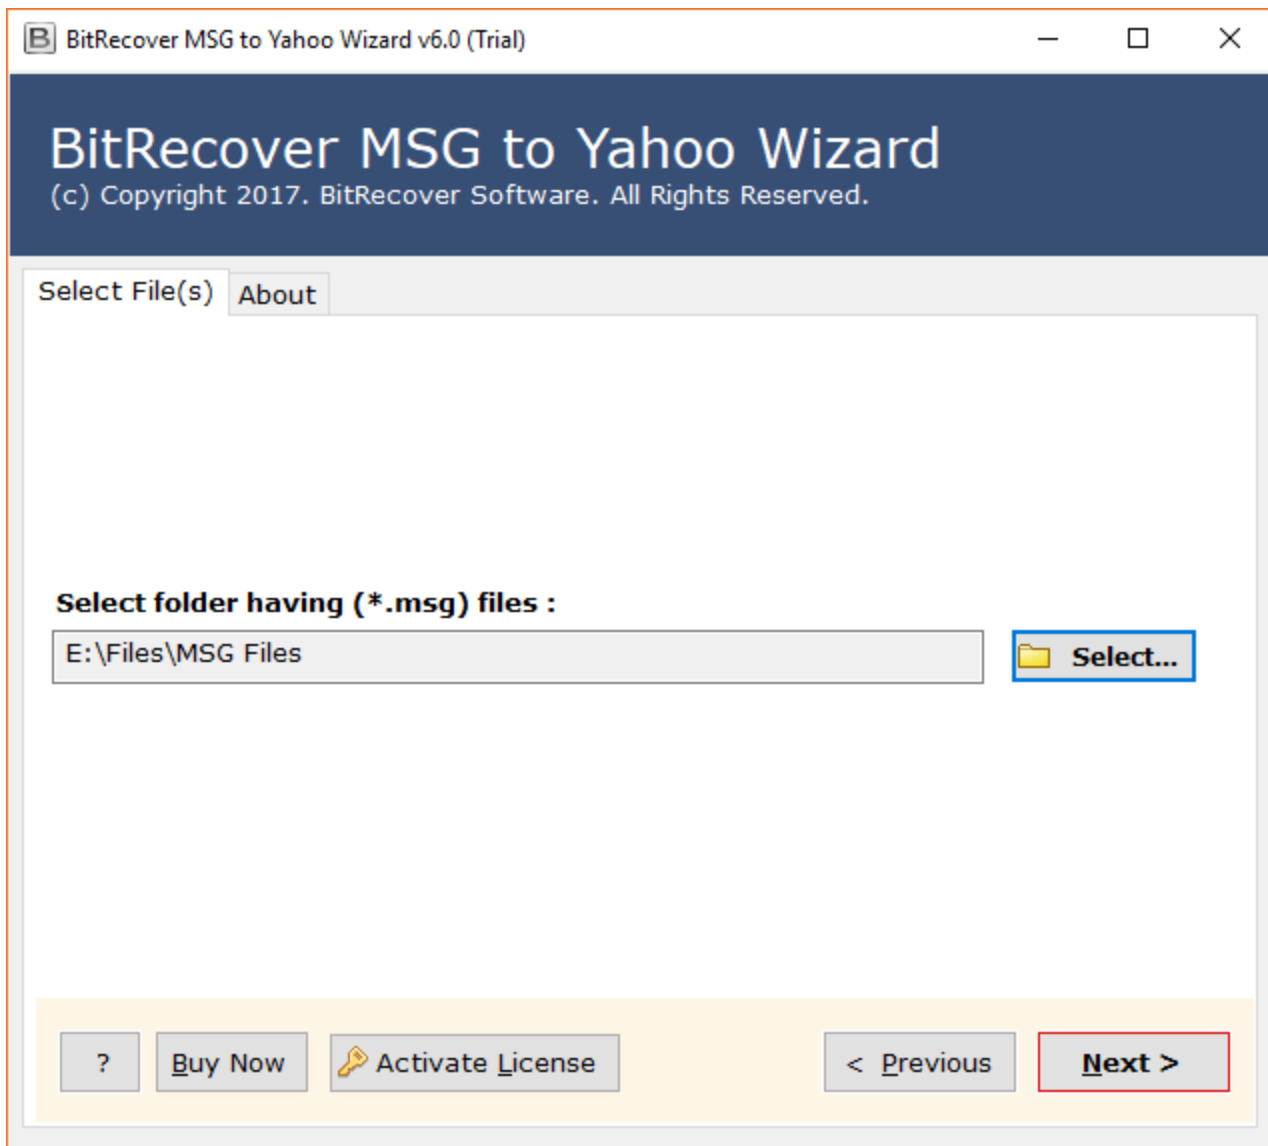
B BitRecover MSG to Yahoo Wizard v6.0 (Trial)

BitRecover MSG to Yahoo Wizard
(c) Copyright 2017. BitRecover Software. All Rights Reserved.

Select File(s) About

Select folder having (*.msg) files :

E:\Files\MSG Files

Select...

?

Buy Now

Activate License

< Previous

Next >